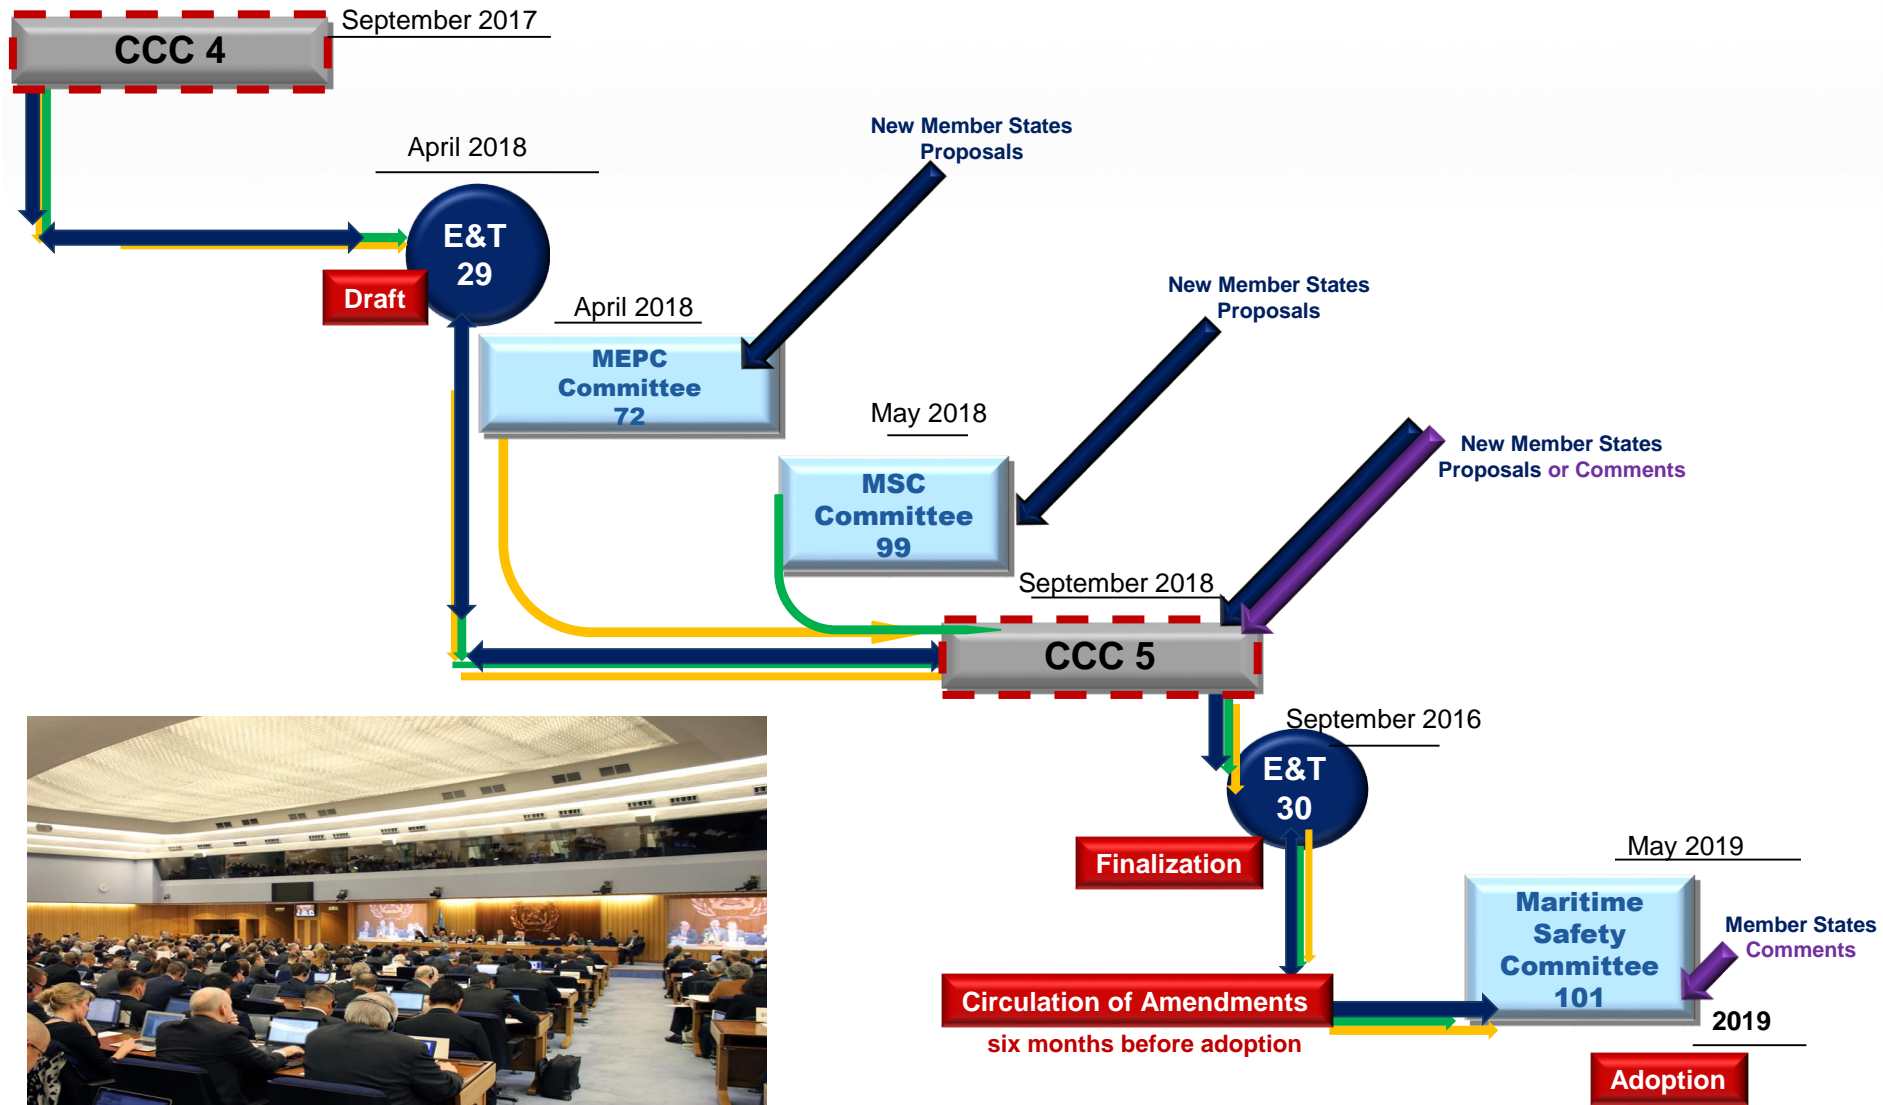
CCC 4

September 2017

April 2018

E&T 29

Draft

New Member States Proposals

April 2018

MEPC Committee 72

New Member States Proposals

May 2018

MSC Committee 99

New Member States Proposals or Comments

September 2018

CCC 5

September 2016

E&T 30

Finalization

May 2019

Maritime Safety Committee 101

Member States Comments

Circulation of Amendments

six months before adoption

2019

Adoption